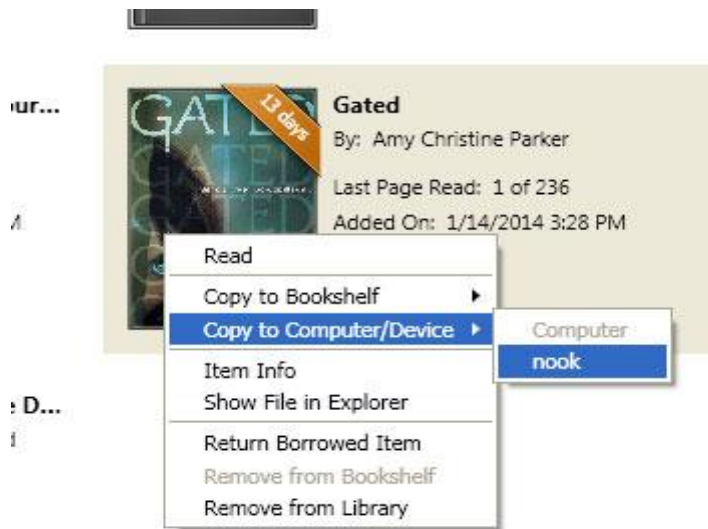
ur...

M

e D...

13 days

GATED

Gated

By: Amy Christine Parker

Last Page Read: 1 of 236

Added On: 1/14/2014 3:28 PM

Read

Copy to Bookshelf

Copy to Computer/Device

Item Info

Show File in Explorer

Return Borrowed Item

Remove from Bookshelf

Remove from Library

Computer

nook